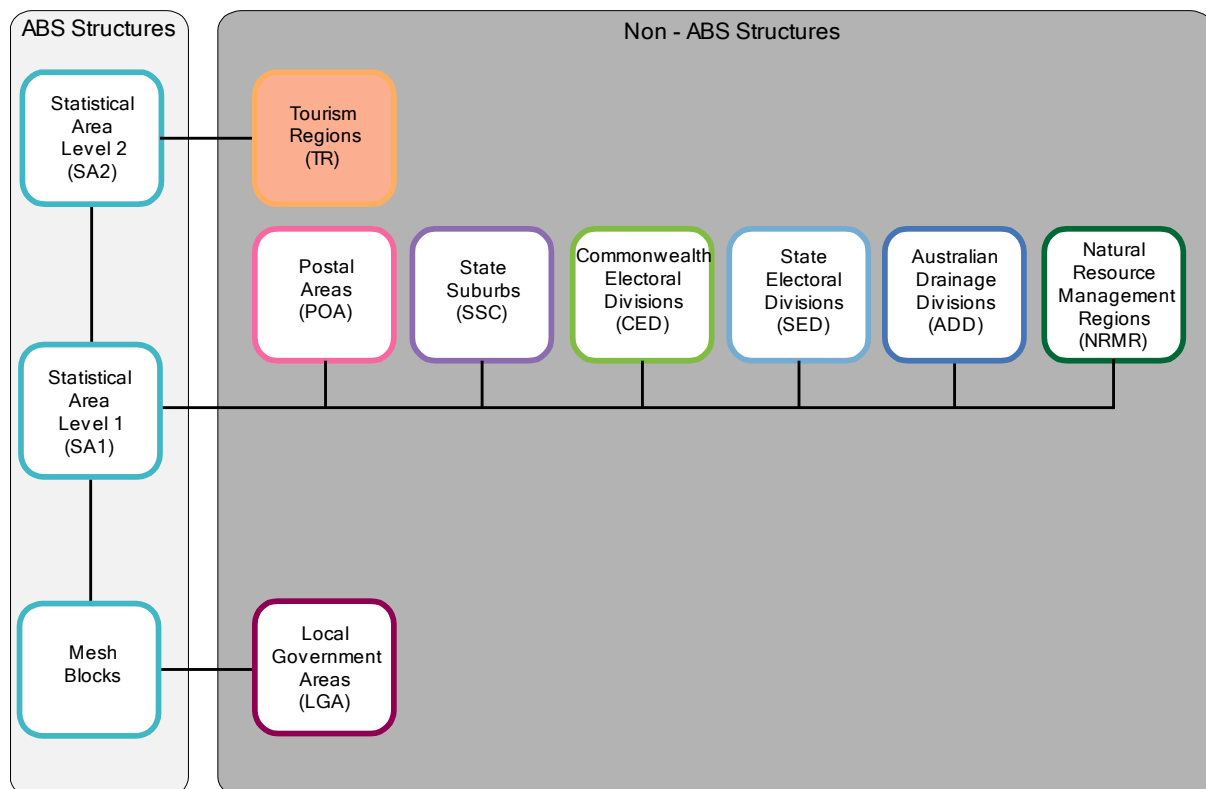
ABS Structures

Statistical Area Level 2 (SA2)

Statistical Area Level 1 (SA1)

Mesh Blocks

Non - ABS Structures

Tourism Regions (TR)

Postal Areas (POA)

State Suburbs (SSC)

Commonwealth Electoral Divisions (CED)

State Electoral Divisions (SED)

Australian Drainage Divisions (ADD)

Natural Resource Management Regions (NRMR)

Local Government Areas (LGA)